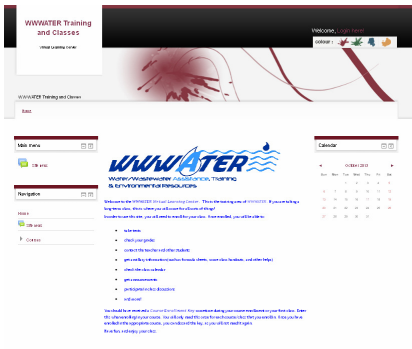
WWWATER Training and Classes

Virtual Learning Center

Welcome, Login here!

colour :

WWWATER Training and Classes

Reset

Main menu

Site news

Navigation

Home

Site news

Courses

WWWATER

Water/Wastewater Assistance, Training & Environmental Resources

Welcome to the WWWATER Virtual Learning Center. This is the training arm of WWWATER. If you are taking a long-time class, this is where you will come for all sorts of things!

In order to use the site, you will need to enroll for your class. Once enrolled, you will be able to:

take tests

check your grades

contact the teacher and other students

get a syllabus, information (such as formula sheets, course class handouts, and other helps)

check the class calendar

get announcements

participate in class discussions

and more!

You should have received a Course Enrollment Key sometime during your course enrollment or your first class. Enter this when enrolling in your course. You will only need this once for each course class that you enroll in. Note you have enrolled in the appropriate course, you can discard the key, as you will not need it again.

Have fun, and enjoy your class.

Calendar

OCTOBER 2013

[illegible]